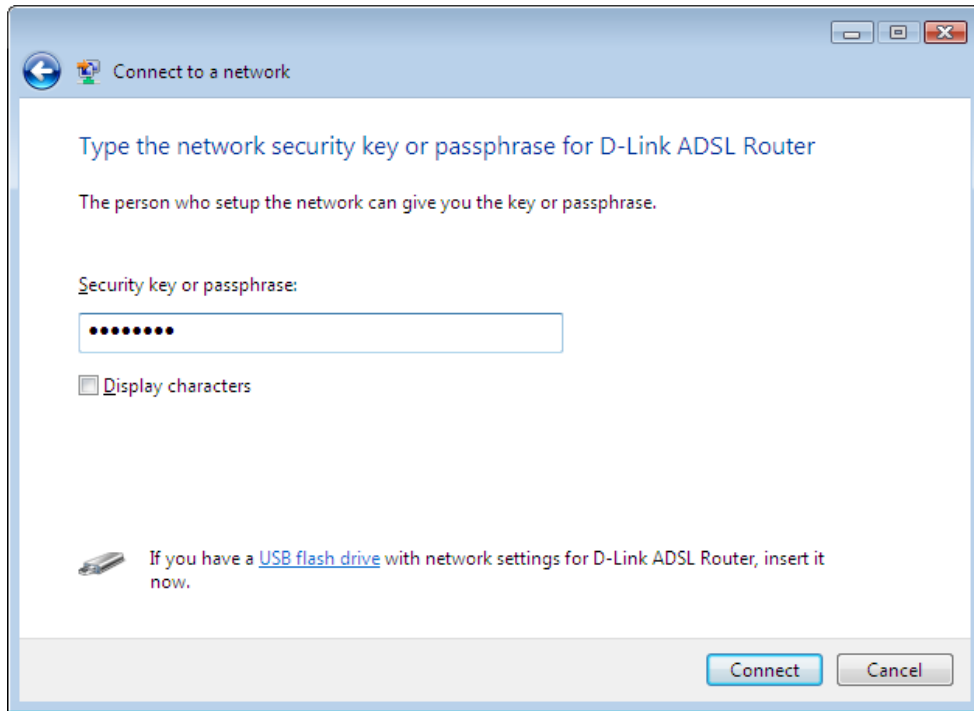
Connect to a network

Type the network security key or passphrase for D-Link ADSL Router

The person who setup the network can give you the key or passphrase.

Security key or passphrase:

•••••••••

Display characters

If you have a USB flash drive with network settings for D-Link ADSL Router, insert it now.

Connect

Cancel